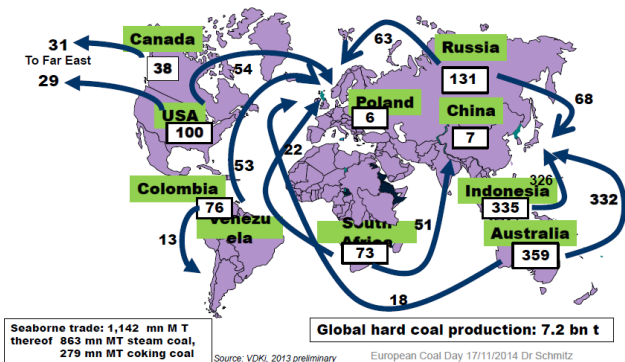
31
To Far East
29
Canada
38
54
63
Russia
131
68
USA
100
Poland
6
China
7
53
22
Colombia
76
Venezuela
13
326
Indonesia
335
332
South Africa
73
51
Australia
359
18

Seaborne trade: 1,142 mn M T
thereof 863 mn MT steam coal,
279 mn MT coking coal

Source: VDKI, 2013 preliminary

Global hard coal production: 7.2 bn t

European Coal Day 17/11/2014 Dr Schmitz